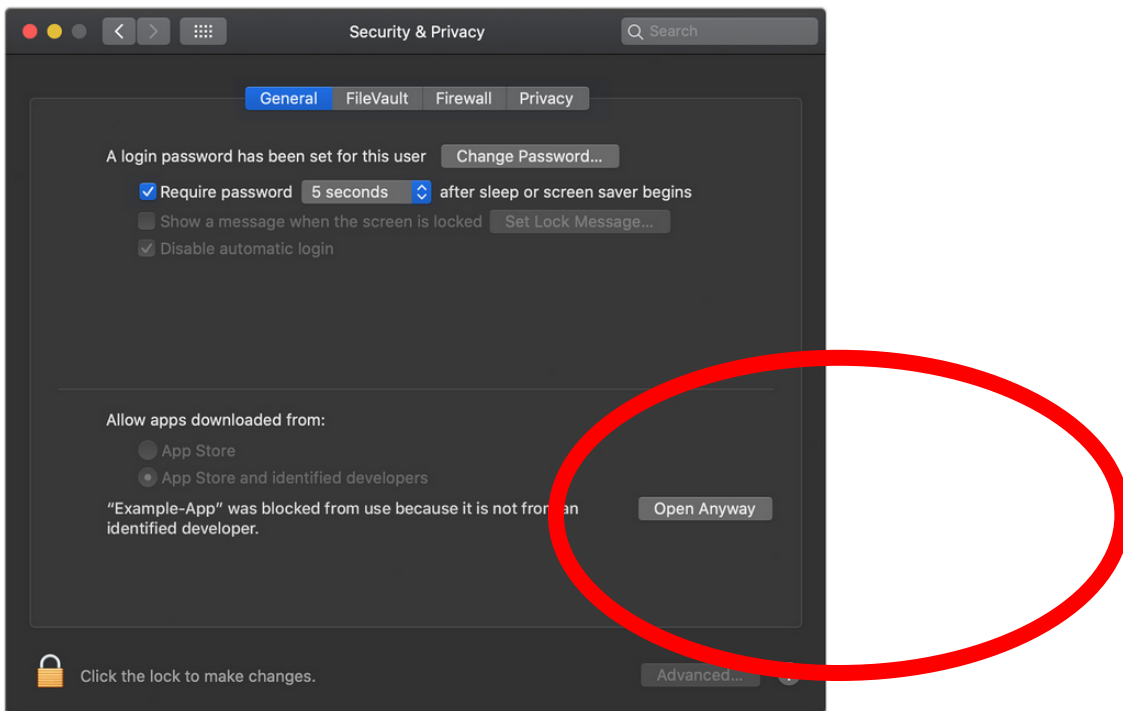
Security & Privacy

Search

General FileVault Firewall Privacy

A login password has been set for this user Change Password...

Require password 5 seconds after sleep or screen saver begins

Show a message when the screen is locked Set Lock Message...

Disable automatic login

Allow apps downloaded from:

App Store

App Store and identified developers

"Example-App" was blocked from use because it is not from an identified developer.

Open Anyway

Click the lock to make changes.

Advanced...

?